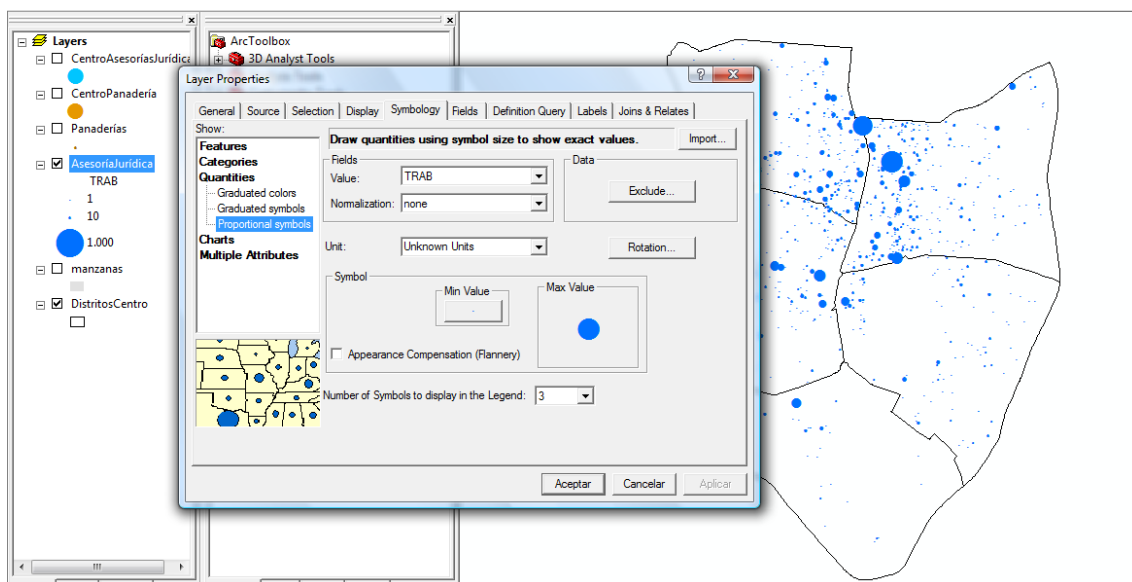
Layers
CentroAsesoríasJurídica
CentroPanadería
Panaderías
AsesoríaJurídica
TRAB
1
10
1.000
manzanas
DistritosCentro

ArcToolbox
3D Analyst Tools

Layer Properties
General | Source | Selection | Display | Symbology | Fields | Definition Query | Labels | Joins & Relates
Show:
Features
Categories
Quantities
Graduated colors
Graduated symbols
Proportional symbols
Charts
Multiple Attributes
Draw quantities using symbol size to show exact values.
Import...
Fields
Value: TRAB
Normalization: none
Data
Exclude...
Unit: Unknown Units
Rotation...
Symbol
Min Value
Max Value
Appearance Compensation (Flannery)
Number of Symbols to display in the Legend: 3
Aceptar
Cancelar
Aplicar